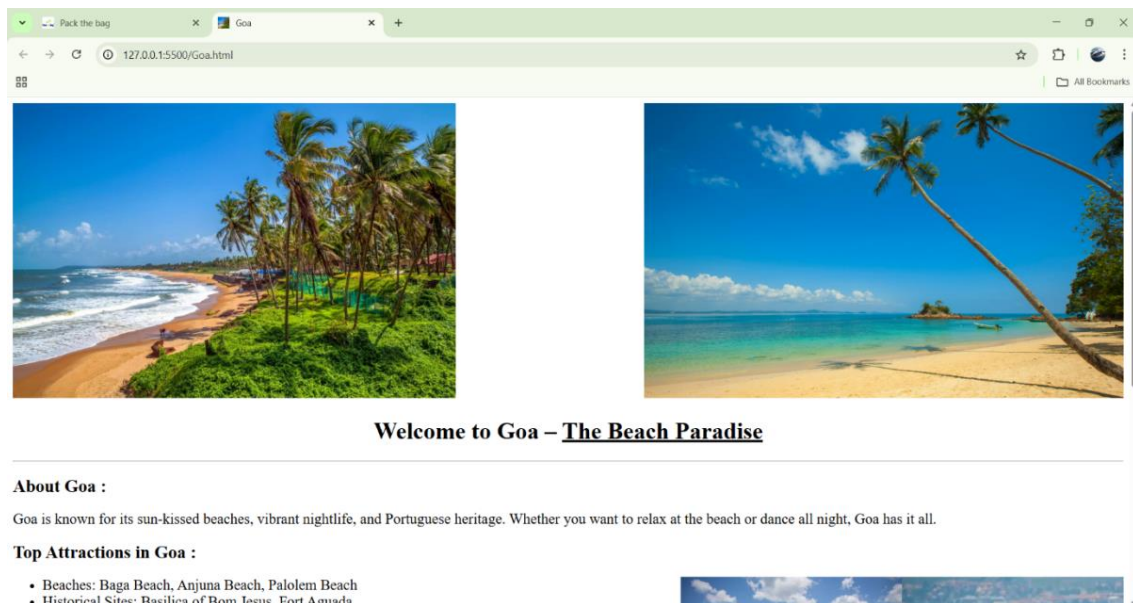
Pack the bag ×
Goa ×
+

127.0.0.1:5500/Goa.html

All Bookmarks

Welcome to Goa – The Beach Paradise

About Goa :

Goa is known for its sun-kissed beaches, vibrant nightlife, and Portuguese heritage. Whether you want to relax at the beach or dance all night, Goa has it all.

Top Attractions in Goa :

- Beaches: Baga Beach, Anjuna Beach, Palolem Beach
- Historical Sites: Basilica of Bom Jesus, Fort Aguada